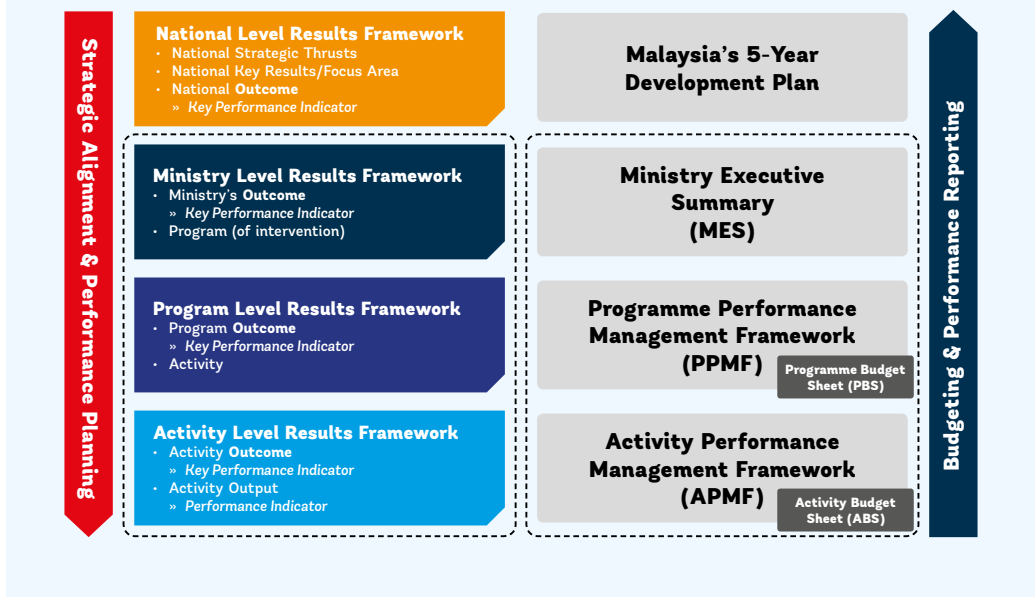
Strategic Alignment & Performance Planning

National Level Results Framework
• National Strategic Thrusts
• National Key Results/Focus Area
• National Outcome
» Key Performance Indicator

Ministry Level Results Framework
• Ministry's Outcome
» Key Performance Indicator
• Program (of intervention)

Program Level Results Framework
• Program Outcome
» Key Performance Indicator
• Activity

Activity Level Results Framework
• Activity Outcome
» Key Performance Indicator
• Activity Output
» Performance Indicator

Malaysia's 5-Year Development Plan

Ministry Executive Summary (MES)

Programme Performance Management Framework (PPMF)

Programme Budget Sheet (PBS)

Activity Performance Management Framework (APMF)

Activity Budget Sheet (ABS)

Budgeting & Performance Reporting